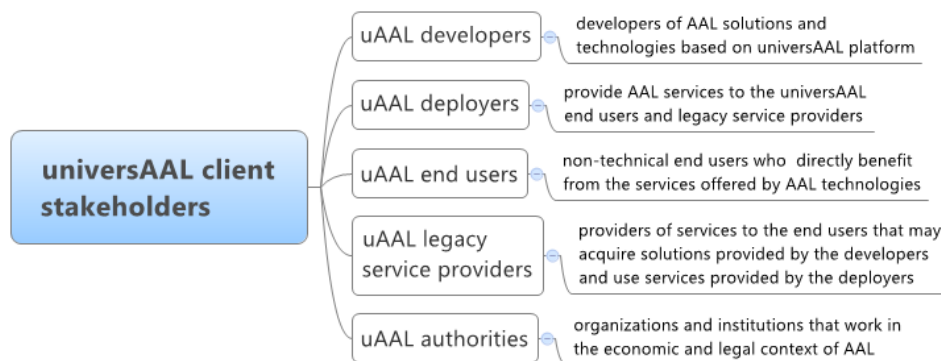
universAAL client stakeholders

uAAL developers
developers of AAL solutions and technologies based on universAAL platform

uAAL deployers
provide AAL services to the universAAL end users and legacy service providers

uAAL end users
non-technical end users who directly benefit from the services offered by AAL technologies

uAAL legacy service providers
providers of services to the end users that may acquire solutions provided by the developers and use services provided by the deployers

uAAL authorities
organizations and institutions that work in the economic and legal context of AAL